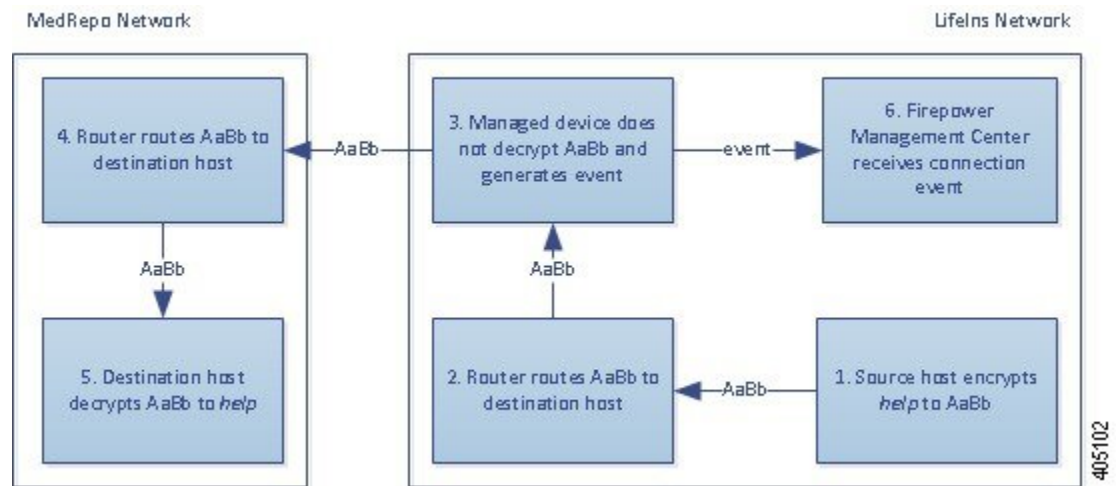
MedRepo Network

LifeIns Network

4. Router routes AaBb to destination host

AaBb

3. Managed device does not decrypt AaBb and generates event

event

6. Firepower Management Center receives connection event

AaBb

AaBb

5. Destination host decrypts AaBb to help

2. Router routes AaBb to destination host

AaBb

1. Source host encrypts help to AaBb

405102